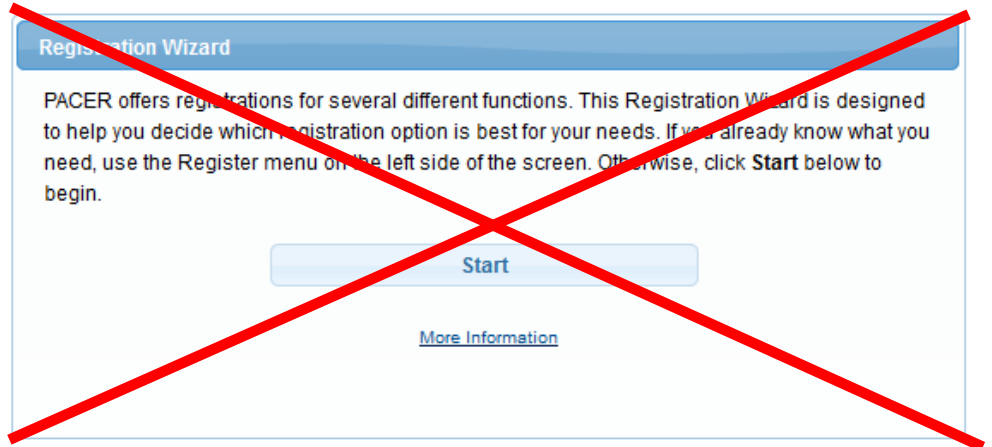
Registration Wizard

PACER offers registrations for several different functions. This Registration Wizard is designed to help you decide which registration option is best for your needs. If you already know what you need, use the Register menu on the left side of the screen. Otherwise, click **Start** below to begin.

Start

More Information